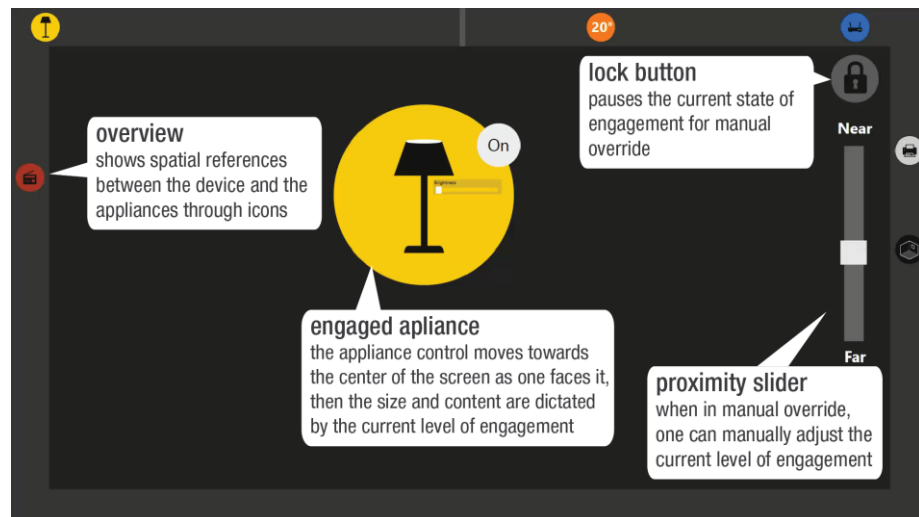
20°

lock button
pauses the current state of engagement for manual override

Near

overview
shows spatial references between the device and the appliances through icons

On

Brightness

engaged apliance
the appliance control moves towards the center of the screen as one faces it, then the size and content are dictated by the current level of engagement

Far

proximity slider
when in manual override, one can manually adjust the current level of engagement